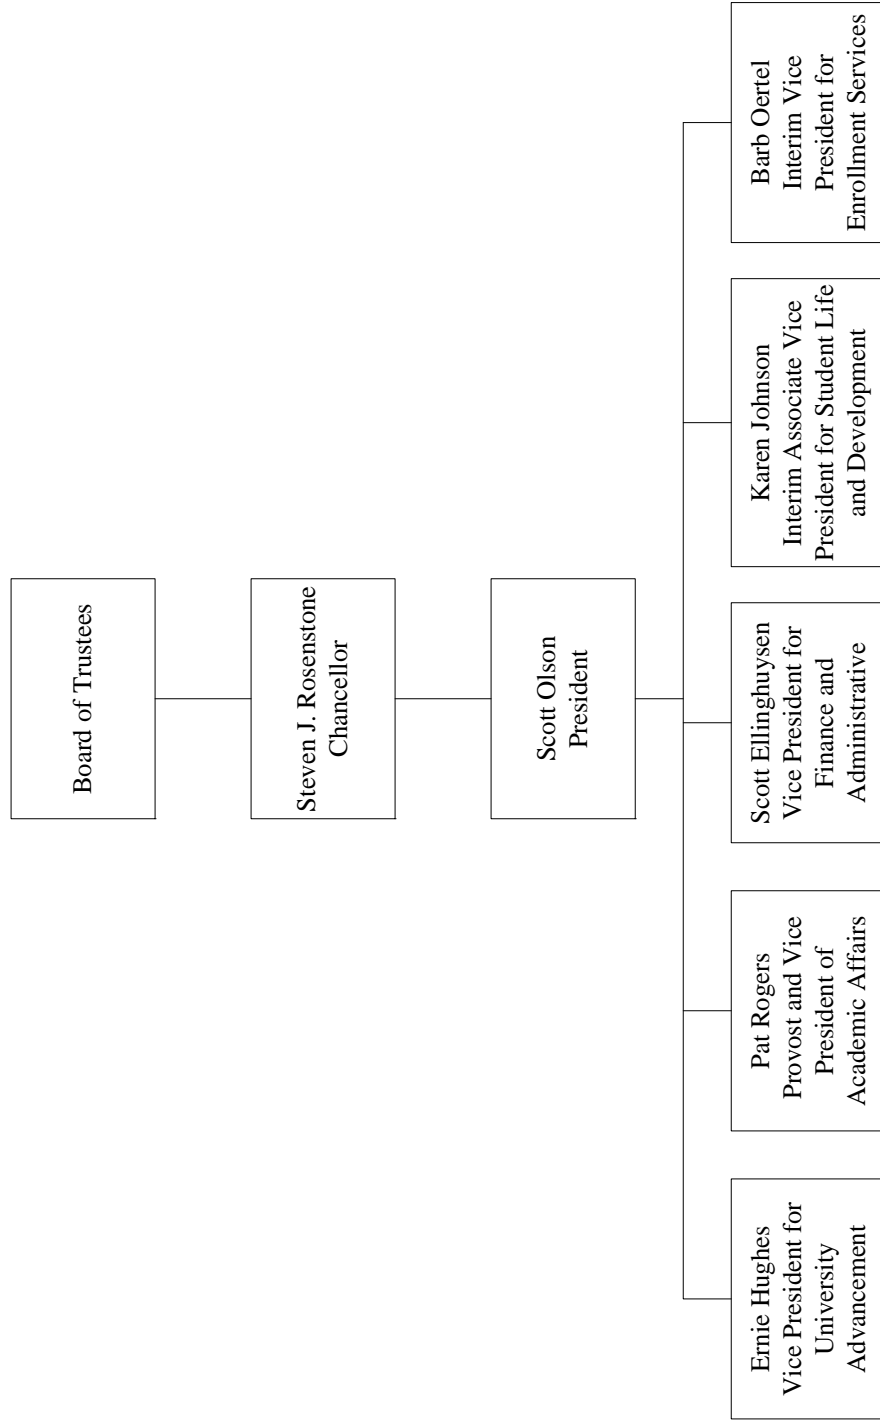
Board of Trustees

Steven J. Rosenstone
Chancellor

Scott Olson
President

Ernie Hughes
Vice President for University Advancement

Pat Rogers
Provost and Vice President of Academic Affairs

Scott Ellinghuysen
Vice President for Finance and Administrative

Karen Johnson
Interim Associate Vice President for Student Life and Development

Barb Oertel
Interim Vice President for Enrollment Services